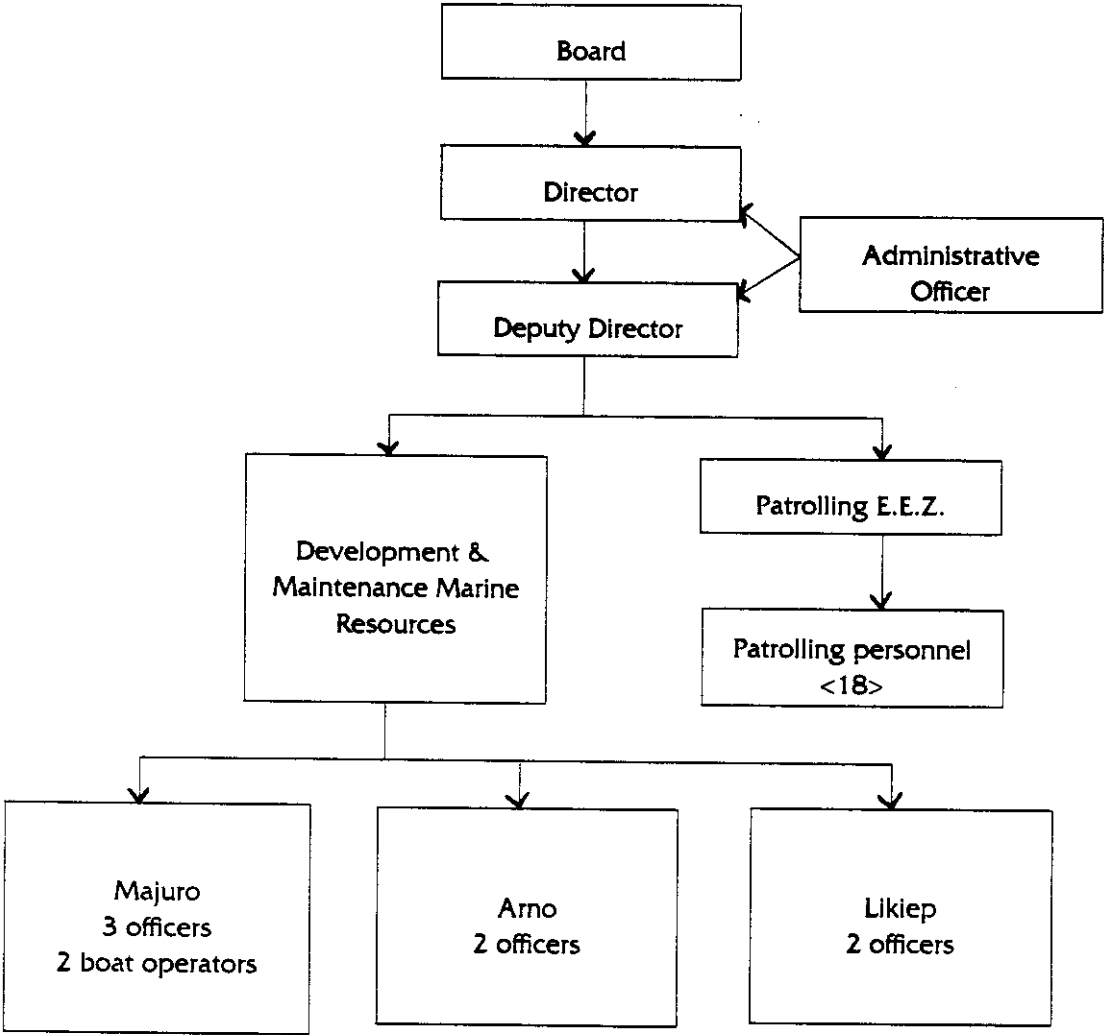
Board

Director

Administrative Officer

Deputy Director

Development & Maintenance Marine Resources

Patrolling E.E.Z.

Patrolling personnel <18>

Majuro
3 officers
2 boat operators

Arno
2 officers

Likiep
2 officers